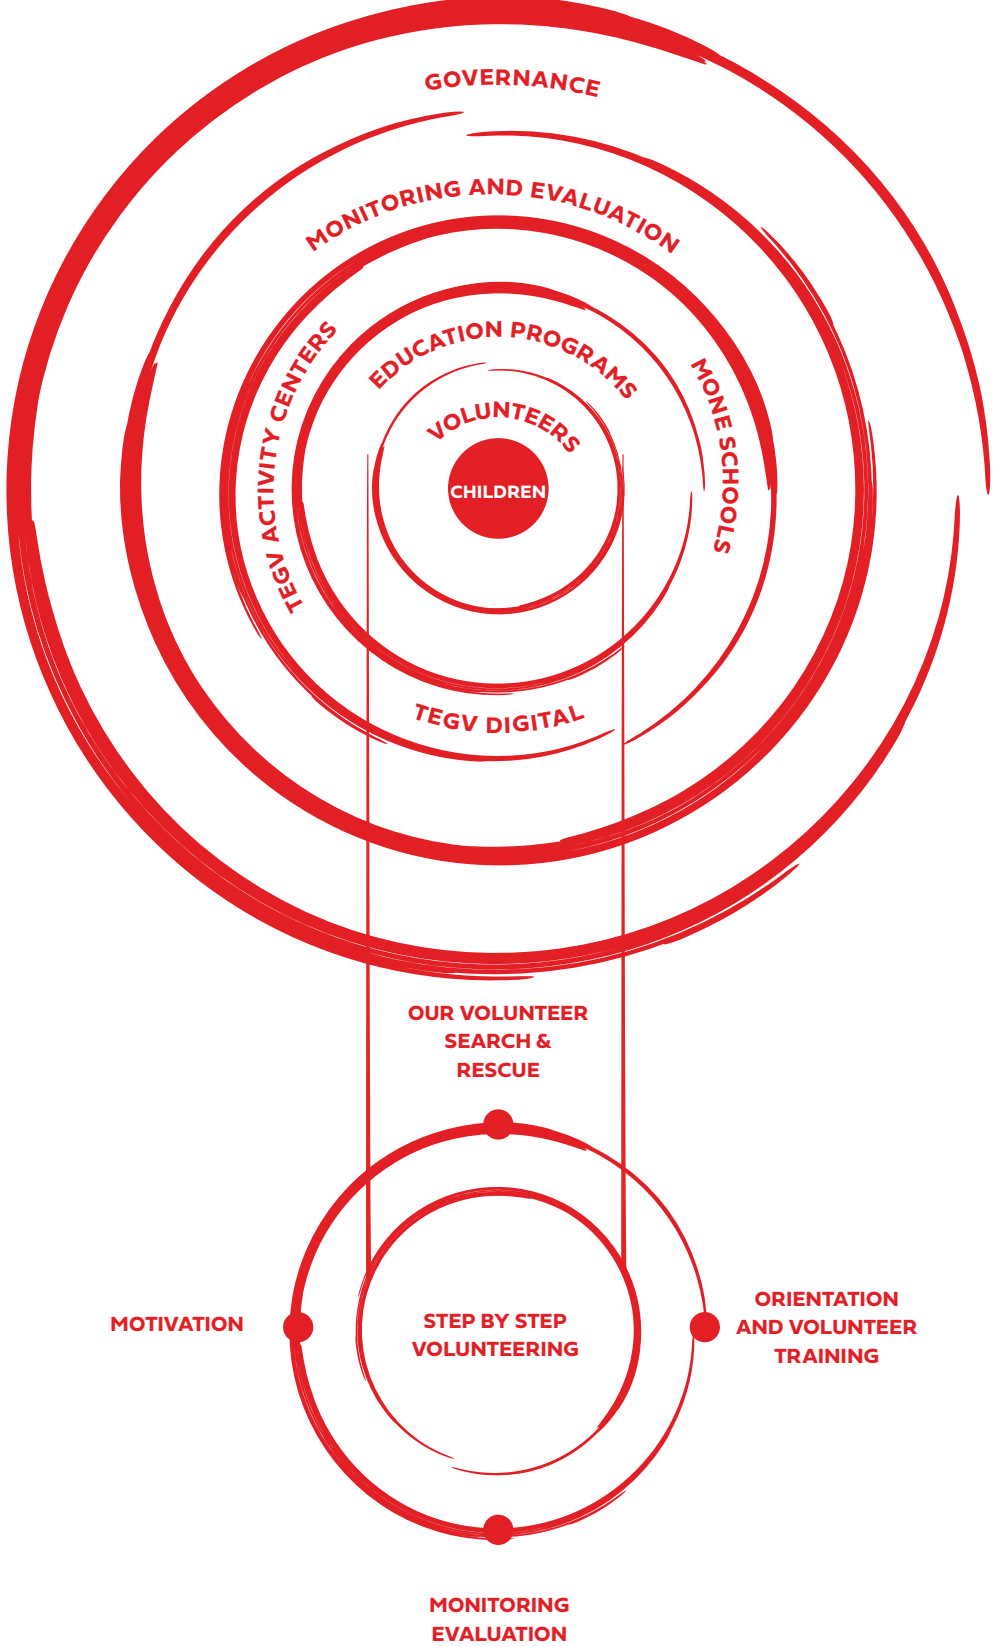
GOVERNANCE

MONITORING AND EVALUATION

TEGV ACTIVITY CENTERS

EDUCATION PROGRAMS

MONE SCHOOLS

VOLUNTEERS

CHILDREN

TEGV DIGITAL

OUR VOLUNTEER SEARCH & RESCUE

MOTIVATION

STEP BY STEP VOLUNTEERING

ORIENTATION AND VOLUNTEER TRAINING

MONITORING EVALUATION